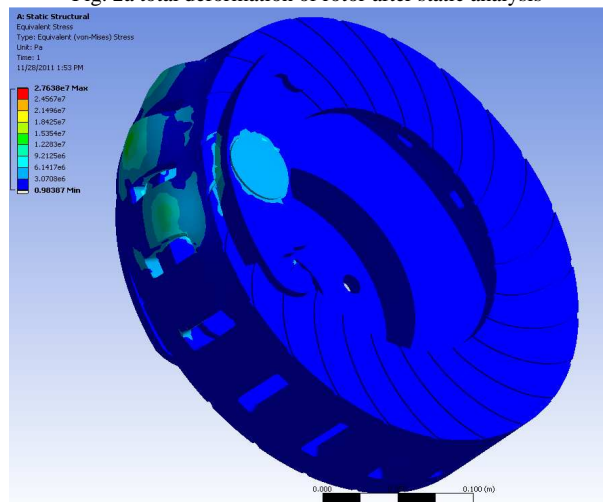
Fig. 2a total deformation of rotor after static analysis

A: Static Structural
Equivalent Stress
Type: Equivalent (von-Mises) Stress
Unit: Pa
Time: 1
11/28/2011 1:53 PM

2.7638e7 Max
2.4567e7
2.1496e7
1.8425e7
1.5354e7
1.2283e7
9.2125e6
6.1417e6
3.0708e6
0.98387 Min

0.000
0.100 (m)